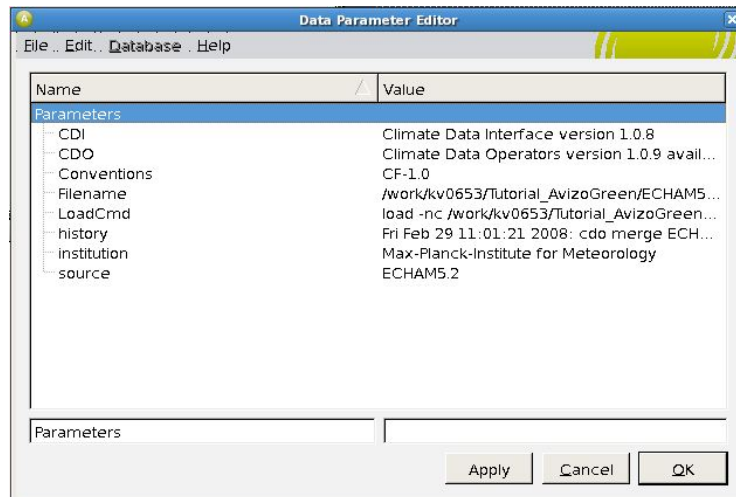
Data Parameter Editor

File Edit Database Help

| Name | Value |
|---|---|
| Parameters | |
| CDI | Climate Data Interface version 1.0.8 |
| CDO | Climate Data Operators version 1.0.9 avail... |
| Conventions | CF-1.0 |
| Filename | /work/kv0653/Tutorial_AvizoGreen/ECHAM5... |
| LoadCmd | load -nc /work/kv0653/Tutorial_AvizoGreen... |
| history | Fri Feb 29 11:01:21 2008: cdo merge ECH... |
| institution | Max-Planck-Institute for Meteorology |
| source | ECHAM5.2 |

Parameters

Apply Cancel OK